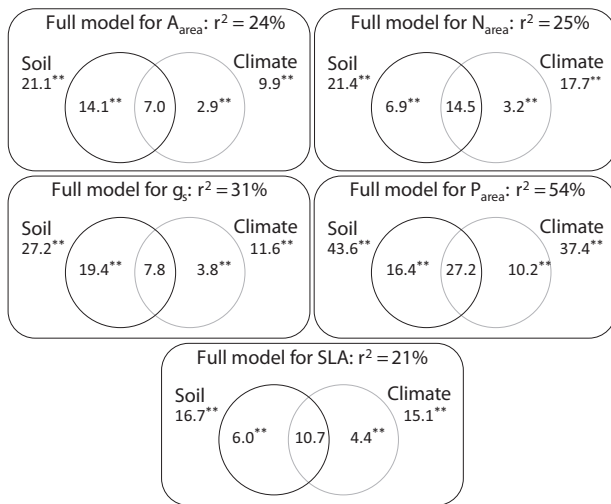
Full model for $A_{area}$: $r^2 = 24\%$

Soil $21.1^{**}$

Climate $9.9^{**}$

$14.1^{**}$ 7.0 $2.9^{**}$

Full model for $N_{area}$: $r^2 = 25\%$

Soil $21.4^{**}$

Climate $17.7^{**}$

$6.9^{**}$ 14.5 $3.2^{**}$

Full model for $g_s$: $r^2 = 31\%$

Soil $27.2^{**}$

Climate $11.6^{**}$

$19.4^{**}$ 7.8 $3.8^{**}$

Full model for $P_{area}$: $r^2 = 54\%$

Soil $43.6^{**}$

Climate $37.4^{**}$

$16.4^{**}$ 27.2 $10.2^{**}$

Full model for SLA: $r^2 = 21\%$

Soil $16.7^{**}$

Climate $15.1^{**}$

$6.0^{**}$ 10.7 $4.4^{**}$